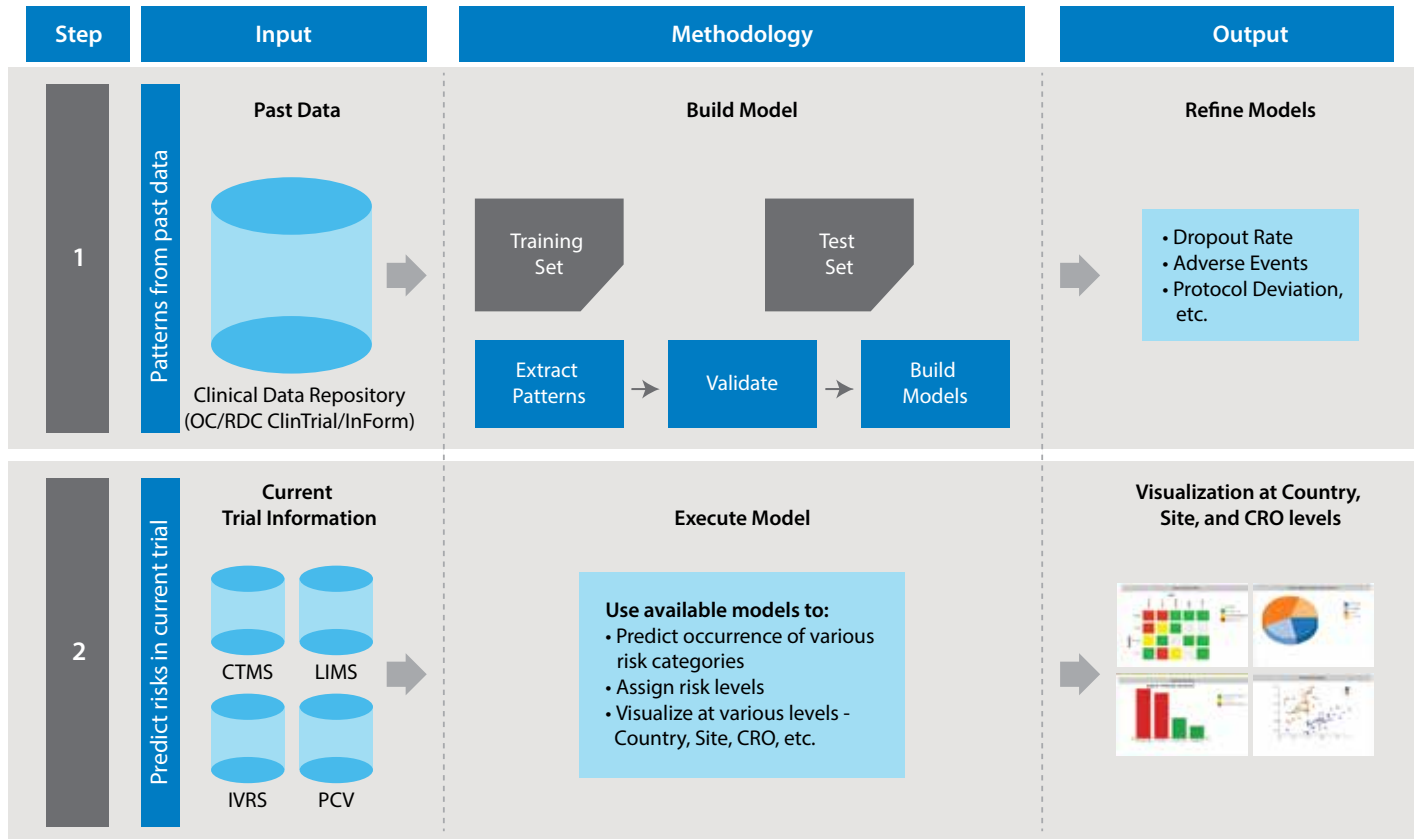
| Step | Input | Methodology | Output |
|---|---|---|---|
| 1 | Patterns from past data<br>Past Data<br>Clinical Data Repository (OC/RDC ClinTrial/InForm) | Build Model<br>Training Set<br>Test Set<br>Extract Patterns → Validate → Build Models | Refine Models<br>• Dropout Rate<br>• Adverse Events<br>• Protocol Deviation, etc. |
| 2 | Predict risks in current trial<br>Current Trial Information<br>CTMS<br>LIMS<br>IVRS<br>PCV | Execute Model<br>Use available models to:<br>• Predict occurrence of various risk categories<br>• Assign risk levels<br>• Visualize at various levels - Country, Site, CRO, etc. | Visualization at Country, Site, and CRO levels |